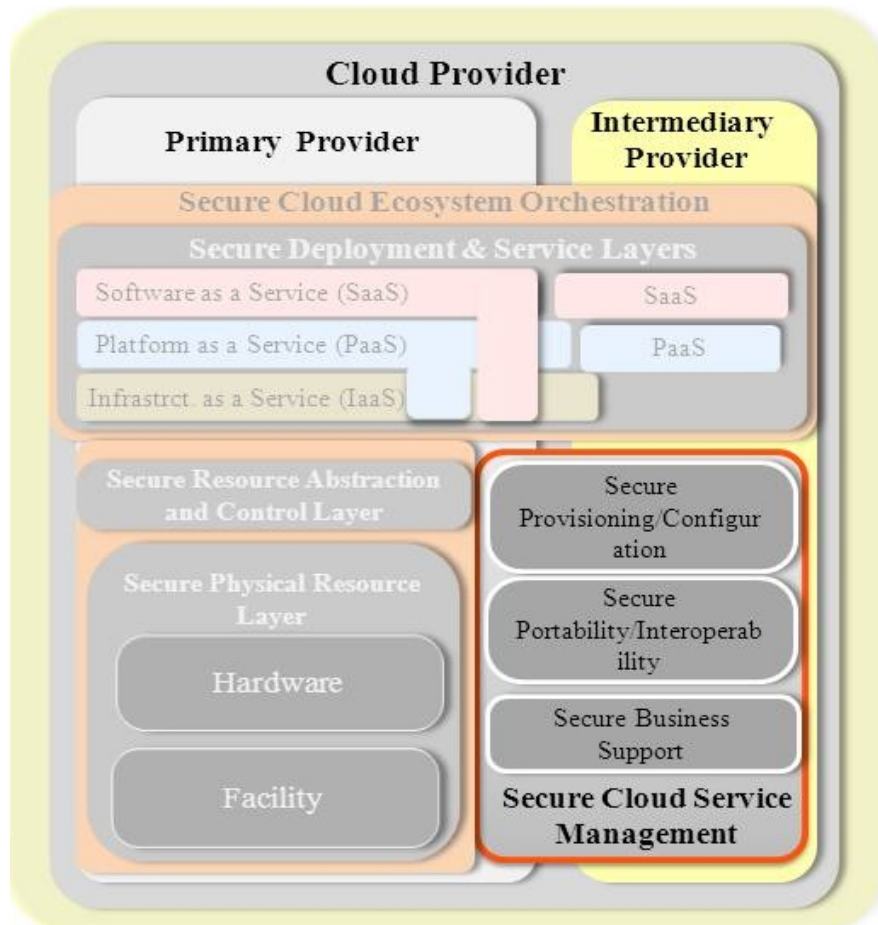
Cloud Provider

Primary Provider

Intermediary Provider

Secure Cloud Ecosystem Orchestration

Secure Deployment & Service Layers

Software as a Service (SaaS)

SaaS

Platform as a Service (PaaS)

PaaS

Infrastrct. as a Service (IaaS)

Secure Resource Abstraction and Control Layer

Secure Physical Resource Layer

Hardware

Facility

Secure Provisioning/Configuration

Secure Portability/Interoperability

Secure Business Support

Secure Cloud Service Management